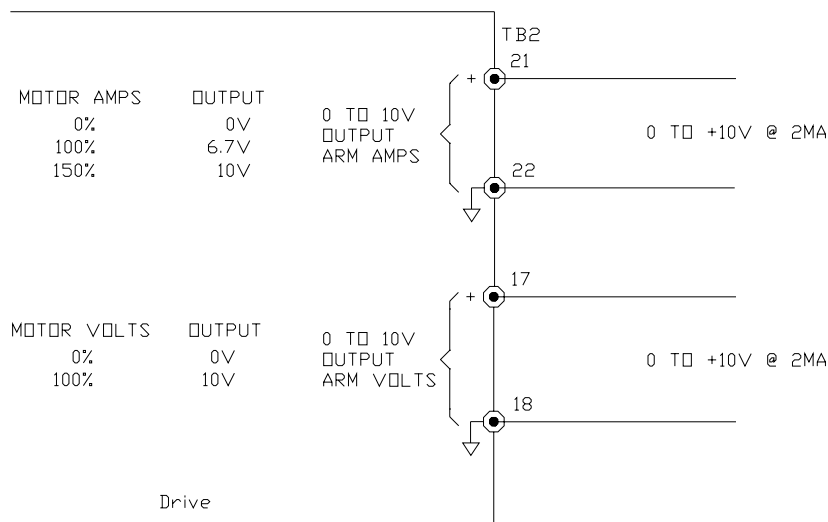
TB2

| MOTOR AMPS | OUTPUT |
|---|---|
| 0% | 0V |
| 100% | 6.7V |
| 150% | 10V |

0 TO 10V OUTPUT ARM AMPS

+ 21

22

0 TO +10V @ 2MA

| MOTOR VOLTS | OUTPUT |
|---|---|
| 0% | 0V |
| 100% | 10V |

0 TO 10V OUTPUT ARM VOLTS

+ 17

18

0 TO +10V @ 2MA

Drive